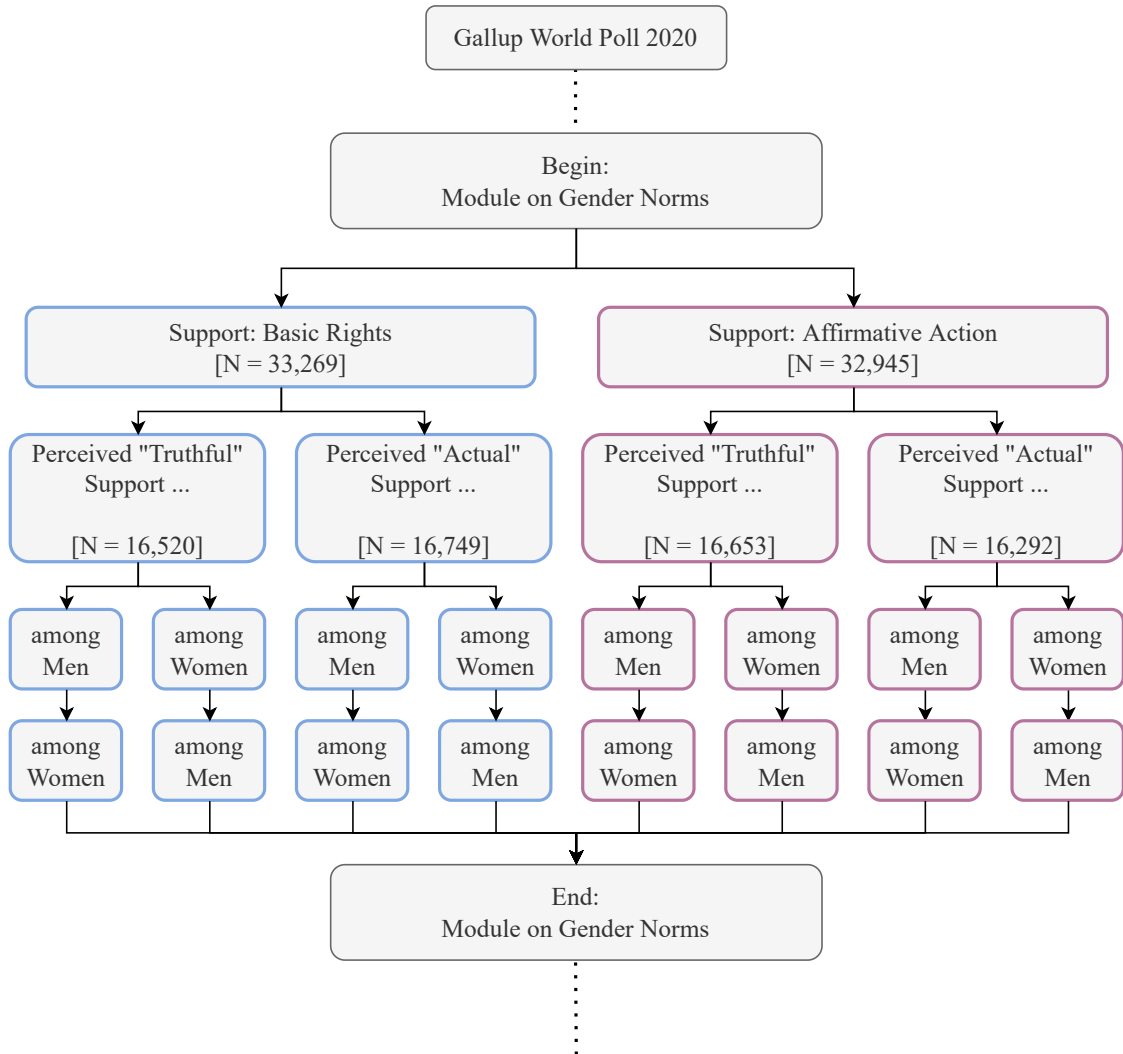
Gallup World Poll 2020

Begin:
Module on Gender Norms

Support: Basic Rights
[N = 33,269]

Support: Affirmative Action
[N = 32,945]

Perceived "Truthful" Support ...
[N = 16,520]

Perceived "Actual" Support ...
[N = 16,749]

Perceived "Truthful" Support ...
[N = 16,653]

Perceived "Actual" Support ...
[N = 16,292]

among Men

among Women

among Women

among Men

among Men

among Women

among Women

among Men

among Men

among Women

among Women

among Men

among Men

among Women

among Women

among Men

End:
Module on Gender Norms